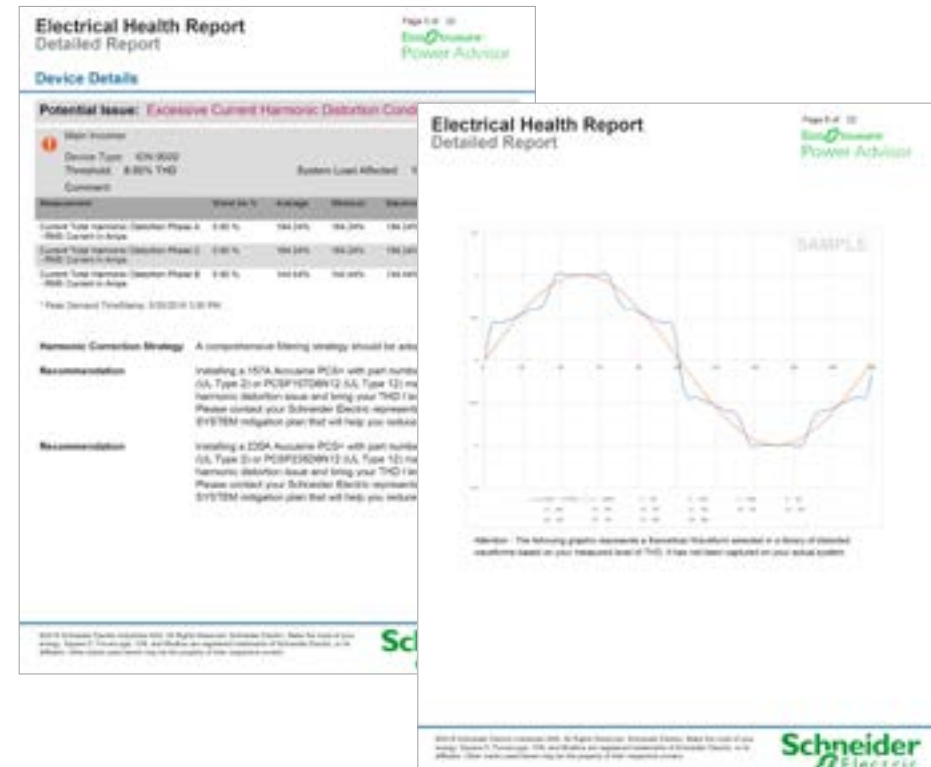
Electrical Health Report
Detailed Report

Page 5 of 10
EcoStruxure
Power Advisor

Device Details

Potential Issue: Excessive Current Harmonic Distortion Cond

Main Incomer
Device Type: ION 9000
Threshold: 8.00% THD
System Load Affected:
Comment:

| Measurement | Event as % | Average | Minimum | Maximum |
|---|---|---|---|---|
| Current Total Harmonic Distortion Phase A - RMS Current in Amps | 5.90 % | 184.24% | 184.24% | 184.24% |
| Current Total Harmonic Distortion Phase C - RMS Current in Amps | 5.90 % | 184.24% | 184.24% | 184.24% |
| Current Total Harmonic Distortion Phase B - RMS Current in Amps | 5.90 % | 144.64% | 144.64% | 144.64% |

* Peak Demand TimeStamp: 5/9/2019 5:30 PM

Harmonic Correction Strategy: A comprehensive filtering strategy should be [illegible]

Recommendation: Installing a 157A Accusine PCS+ with part number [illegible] (UL Type 2) or PCSP157D8N12 (UL Type 12) ma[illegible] harmonic distortion issue and bring your THD l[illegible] Please contact your Schneider Electric represent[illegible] SYSTEM mitigation plan that will help you reduce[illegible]

Recommendation: Installing a 235A Accusine PCS+ with part number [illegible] (UL Type 2) or PCSP235D8N12 (UL Type 12) ma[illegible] harmonic distortion issue and bring your THD l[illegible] Please contact your Schneider Electric represent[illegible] SYSTEM mitigation plan that will help you reduce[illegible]

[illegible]

Sch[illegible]

Electrical Health Report
Detailed Report

Page 6 of 10
EcoStruxure
Power Advisor

SAMPLE

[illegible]

Attention - The following graphic represents a theoretical Waveform selected in a library of distorted waveforms based on your measured level of THD. It has not been captured on your actual system.

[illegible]

Schneider
Electric